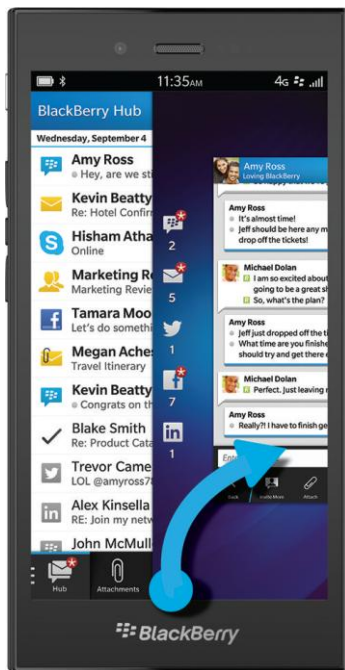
11:35AM 4G

BlackBerry Hub

Wednesday, September 4

Amy Ross
Hey, are we st

Kevin Beatty
Re: Hotel Confir

Hisham Atha
Online

Marketing Re
Marketing Revie

Tamara Moo
Let's do somethi

Megan Aches
Travel Itinerary

Kevin Beatty
Congrats on the

Blake Smith
Re: Product Cata

Trevor Came
LOL @amyross7

Alex Kinsella
RE: Join my netw

John McMull

Hub Attachments

2
5
1
7
1

Amy Ross
Loving BlackBerry

Amy Ross
It's almost time!
Jeff should be here any m drop off the tickets!

Michael Dolan
I am so excited about going to be a great So, what's the plan?

Amy Ross
Jeff just dropped off the ti What time are you thinking should try and get there e

Michael Dolan
Perfect. Just leaving r

Amy Ross
Really?! I have to finish ge

Enter

BlackBerry